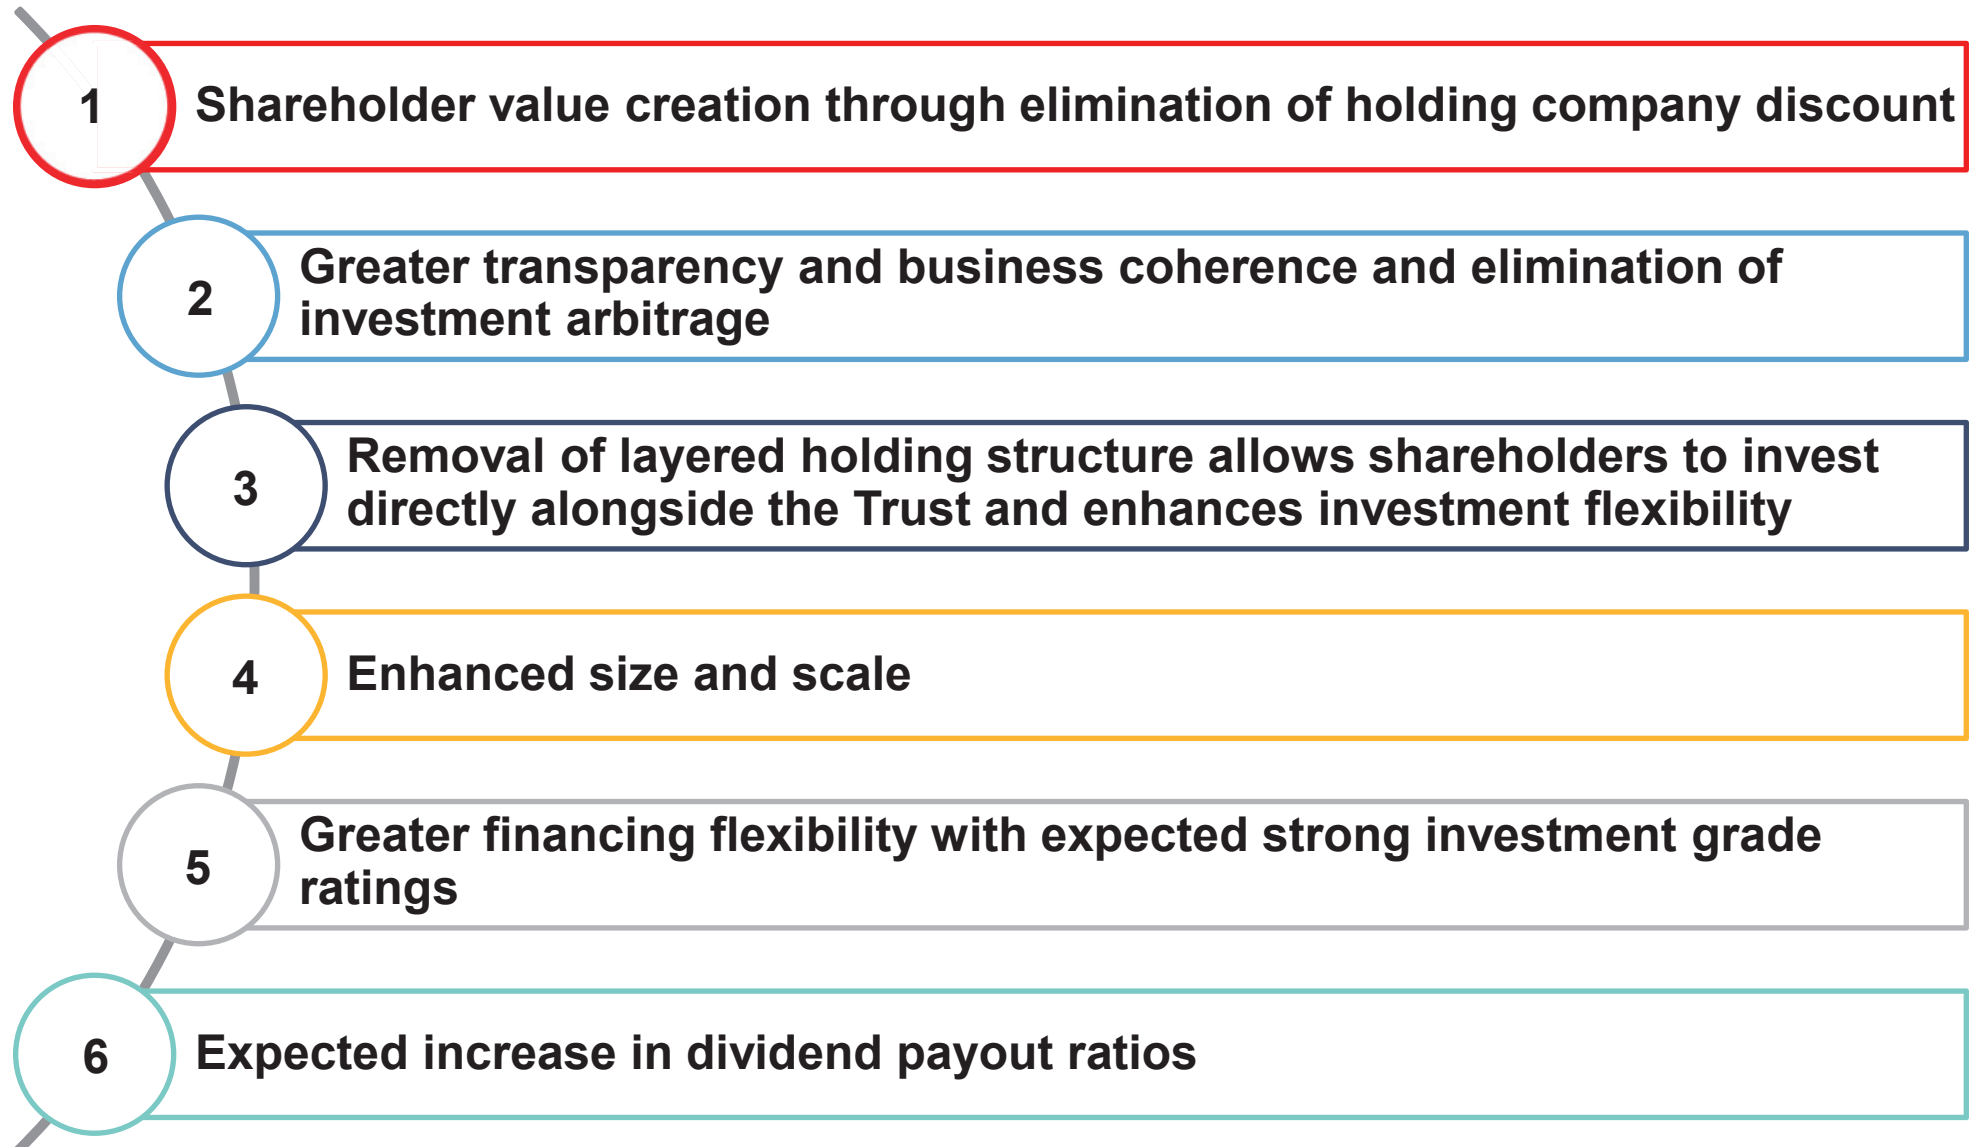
1 Shareholder value creation through elimination of holding company discount

2 Greater transparency and business coherence and elimination of investment arbitrage

3 Removal of layered holding structure allows shareholders to invest directly alongside the Trust and enhances investment flexibility

4 Enhanced size and scale

5 Greater financing flexibility with expected strong investment grade ratings

6 Expected increase in dividend payout ratios